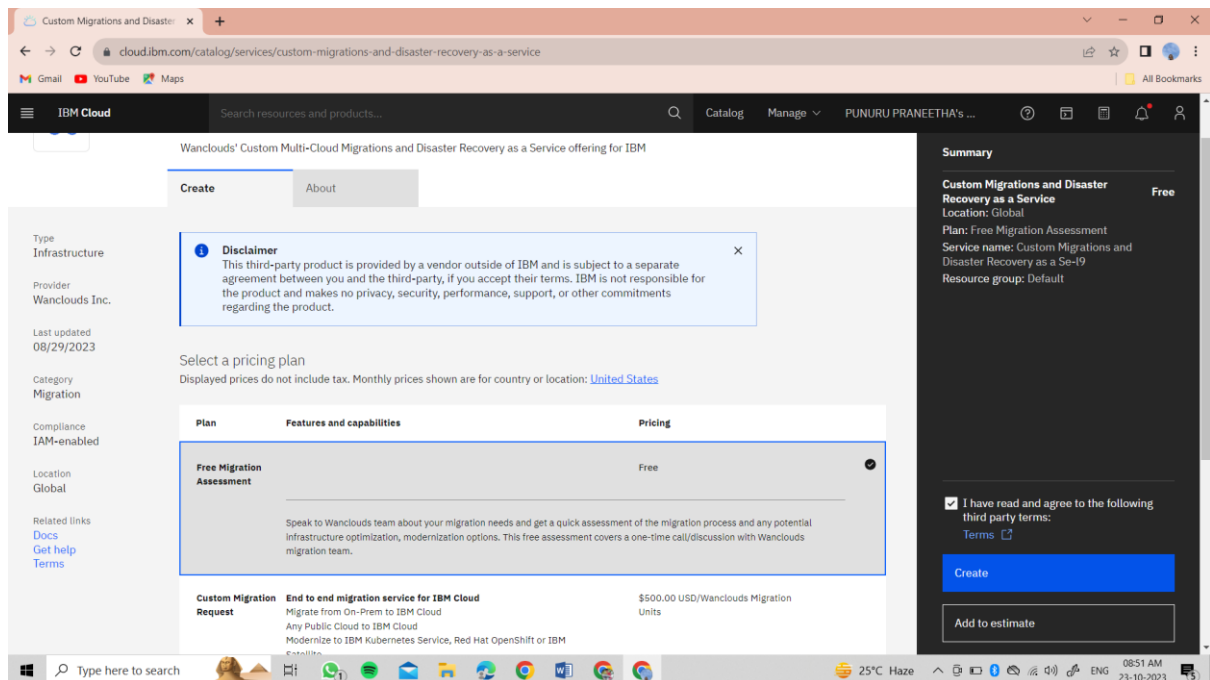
Custom Migrations and Disaster ×
+
cloud.ibm.com/catalog/services/custom-migrations-and-disaster-recovery-as-a-service
Gmail YouTube Maps
All Bookmarks
IBM Cloud
Search resources and products...
Catalog Manage PUNURU PRANEETHA's ...

Wanclouds' Custom Multi-Cloud Migrations and Disaster Recovery as a Service offering for IBM

Create
About

Type
Infrastructure

Provider
Wanclouds Inc.

Last updated
08/29/2023

Category
Migration

Compliance
IAM-enabled

Location
Global

Related links
Docs
Get help
Terms

Disclaimer
This third-party product is provided by a vendor outside of IBM and is subject to a separate agreement between you and the third-party, if you accept their terms. IBM is not responsible for the product and makes no privacy, security, performance, support, or other commitments regarding the product.

Select a pricing plan
Displayed prices do not include tax. Monthly prices shown are for country or location: United States

| Plan | Features and capabilities | Pricing |
|---|---|---|
| Free Migration Assessment | Speak to Wanclouds team about your migration needs and get a quick assessment of the migration process and any potential infrastructure optimization, modernization options. This free assessment covers a one-time call/discussion with Wanclouds migration team. | Free |
| Custom Migration Request | End to end migration service for IBM Cloud<br>Migrate from On-Prem to IBM Cloud<br>Any Public Cloud to IBM Cloud<br>Modernize to IBM Kubernetes Service, Red Hat OpenShift or IBM Satellite | $500.00 USD/Wanclouds Migration Units |

Summary
Custom Migrations and Disaster Recovery as a Service
Free
Location: Global
Plan: Free Migration Assessment
Service name: Custom Migrations and Disaster Recovery as a Se-l9
Resource group: Default

I have read and agree to the following third party terms:
Terms

Create
Add to estimate

Type here to search
25°C Haze
ENG
08:51 AM
23-10-2023